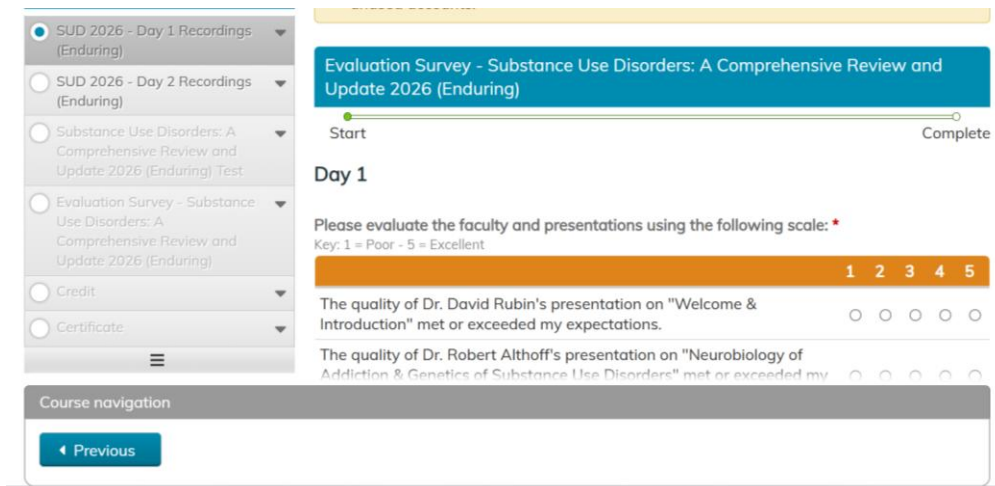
SUD 2026 - Day 1 Recordings (Enduring)

SUD 2026 - Day 2 Recordings (Enduring)

Substance Use Disorders: A Comprehensive Review and Update 2026 (Enduring) Test

Evaluation Survey - Substance Use Disorders: A Comprehensive Review and Update 2026 (Enduring)

Credit

Certificate

≡

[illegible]

Evaluation Survey - Substance Use Disorders: A Comprehensive Review and Update 2026 (Enduring)

Start

Complete

Day 1

Please evaluate the faculty and presentations using the following scale: *

Key: 1 = Poor - 5 = Excellent

| | 1 | 2 | 3 | 4 | 5 |
|---|---|---|---|---|---|
| The quality of Dr. David Rubin's presentation on "Welcome & Introduction" met or exceeded my expectations. | ○ | ○ | ○ | ○ | ○ |
| The quality of Dr. Robert Althoff's presentation on "Neurobiology of Addiction & Genetics of Substance Use Disorders" met or exceeded my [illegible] | ○ | ○ | ○ | ○ | ○ |

Course navigation

◂ Previous